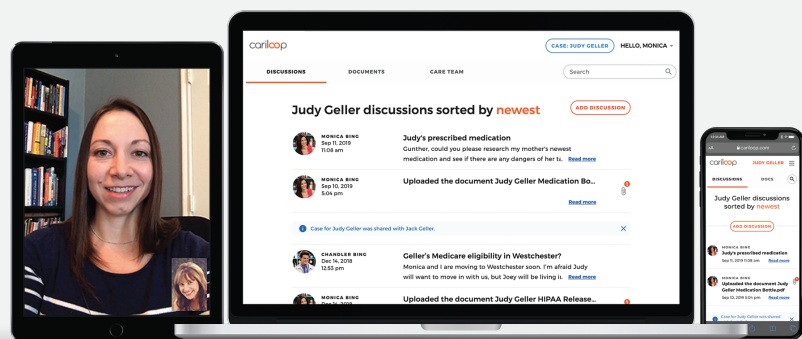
carilοop

CASE: JUDY GELLER

HELLO, MONICA

DISCUSSIONS

DOCUMENTS

CARE TEAM

Search

Judy Geller discussions sorted by newest

ADD DISCUSSION

MONICA BING
Sep 11, 2019
11:08 am

Judy's prescribed medication

Gunther, could you please research my mother's newest medication and see if there are any dangers of her ta... Read more

MONICA BING
Sep 10, 2019
5:04 pm

Uploaded the document Judy Geller Medication Bo...

Read more

Case for Judy Geller was shared with Jack Geller.

CHANDLER BING
Dec 14, 2018
12:53 pm

Geller's Medicare eligibility in Westchester?

Monica and I are moving to Westchester soon. I'm afraid Judy will want to move in with us, but Joey will be living i... Read more

MONICA BING

Uploaded the document Judy Geller HIPAA Release...

carilοop.com

carilοop

JUDY GELLER

DISCUSSIONS

DOCS

Judy Geller discussions sorted by newest

ADD DISCUSSION

MONICA BING
Judy's prescribed medication
Sep 11, 2019 11:08 am
Read more

MONICA BING
Uploaded the document Judy Geller Medication Bottle.pdf
Sep 10, 2019 5:04 pm
Read more

Case for Judy Geller was shared